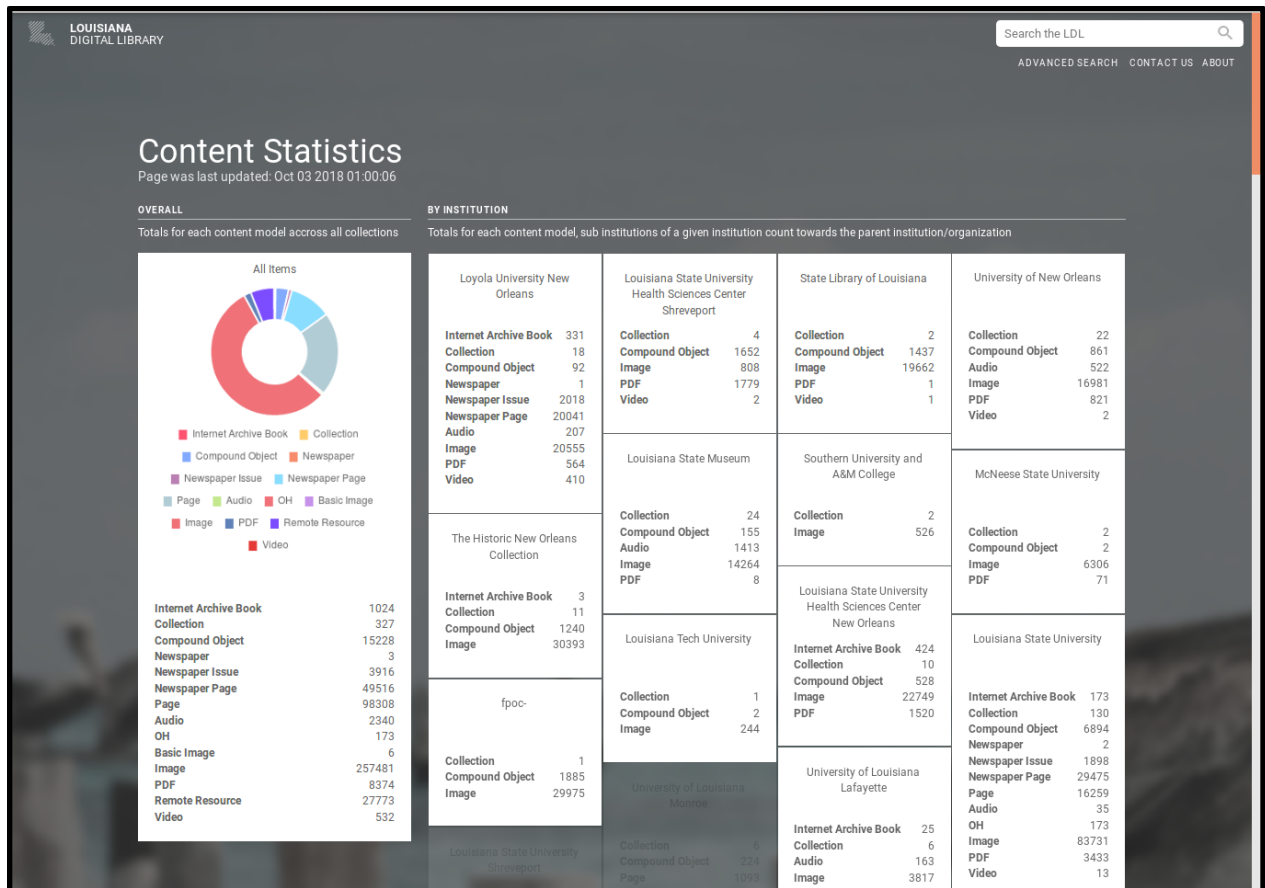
LOUISIANA
DIGITAL LIBRARY

Search the LDL

ADVANCED SEARCH CONTACT US ABOUT

Content Statistics
Page was last updated: Oct 03 2018 01:00:06

OVERALL
Totals for each content model accross all collections

BY INSTITUTION
Totals for each content model, sub institutions of a given institution count towards the parent institution/organization

All Items

Internet Archive Book Collection Compound Object Newspaper Newspaper Issue Newspaper Page Page Audio OH Basic Image Image PDF Remote Resource Video

| | |
|---|---|
| Internet Archive Book | 1024 |
| Collection | 327 |
| Compound Object | 15228 |
| Newspaper | 3 |
| Newspaper Issue | 3916 |
| Newspaper Page | 49516 |
| Page | 98308 |
| Audio | 2340 |
| OH | 173 |
| Basic Image | 6 |
| Image | 257481 |
| PDF | 8374 |
| Remote Resource | 27773 |
| Video | 532 |

Loyola University New Orleans

| | |
|---|---|
| Internet Archive Book | 331 |
| Collection | 18 |
| Compound Object | 92 |
| Newspaper | 1 |
| Newspaper Issue | 2018 |
| Newspaper Page | 20041 |
| Audio | 207 |
| Image | 20555 |
| PDF | 564 |
| Video | 410 |

The Historic New Orleans Collection

| | |
|---|---|
| Internet Archive Book | 3 |
| Collection | 11 |
| Compound Object | 1240 |
| Image | 30393 |

fpoc-

| | |
|---|---|
| Collection | 1 |
| Compound Object | 1885 |
| Image | 29975 |

Louisiana State University Shreveport

Louisiana State University Health Sciences Center Shreveport

| | |
|---|---|
| Collection | 4 |
| Compound Object | 1652 |
| Image | 808 |
| PDF | 1779 |
| Video | 2 |

Louisiana State Museum

| | |
|---|---|
| Collection | 24 |
| Compound Object | 155 |
| Audio | 1413 |
| Image | 14264 |
| PDF | 8 |

Louisiana Tech University

| | |
|---|---|
| Collection | 1 |
| Compound Object | 2 |
| Image | 244 |

University of Louisiana Monroe

| | |
|---|---|
| Collection | 6 |
| Compound Object | 224 |
| Page | 1099 |

State Library of Louisiana

| | |
|---|---|
| Collection | 2 |
| Compound Object | 1437 |
| Image | 19662 |
| PDF | 1 |
| Video | 1 |

Southern University and A&M College

| | |
|---|---|
| Collection | 2 |
| Image | 526 |

Louisiana State University Health Sciences Center New Orleans

| | |
|---|---|
| Internet Archive Book | 424 |
| Collection | 10 |
| Compound Object | 528 |
| Image | 22749 |
| PDF | 1520 |

University of Louisiana Lafayette

| | |
|---|---|
| Internet Archive Book | 25 |
| Collection | 6 |
| Audio | 163 |
| Image | 3817 |

University of New Orleans

| | |
|---|---|
| Collection | 22 |
| Compound Object | 861 |
| Audio | 522 |
| Image | 16981 |
| PDF | 821 |
| Video | 2 |

McNeese State University

| | |
|---|---|
| Collection | 2 |
| Compound Object | 2 |
| Image | 6306 |
| PDF | 71 |

Louisiana State University

| | |
|---|---|
| Internet Archive Book | 173 |
| Collection | 130 |
| Compound Object | 6894 |
| Newspaper | 2 |
| Newspaper Issue | 1898 |
| Newspaper Page | 29475 |
| Page | 16259 |
| Audio | 35 |
| OH | 173 |
| Image | 83731 |
| PDF | 3433 |
| Video | 13 |